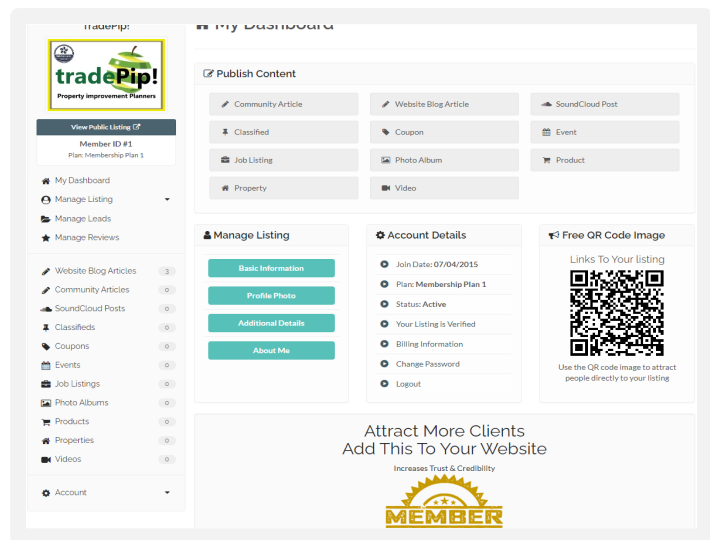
TradePip!

tradePip!
Property improvement Planners

View Public Listing

Member ID #1
Plan: Membership Plan 1

My Dashboard
Manage Listing
Manage Leads
Manage Reviews

Website Blog Articles 3
Community Articles 0
SoundCloud Posts 0
Classifieds 0
Coupons 0
Events 0
Job Listings 0
Photo Albums 0
Products 0
Properties 0
Videos 0

Account

My Dashboard

Publish Content

Community Article
Website Blog Article
SoundCloud Post
Classified
Coupon
Event
Job Listing
Photo Album
Product
Property
Video

Manage Listing

Basic Information
Profile Photo
Additional Details
About Me

Account Details

Join Date: 07/04/2015
Plan: Membership Plan 1
Status: Active
Your Listing is Verified
Billing Information
Change Password
Logout

Free QR Code Image

Links To Your listing

Use the QR code image to attract people directly to your listing

Attract More Clients
Add This To Your Website
Increases Trust & Credibility

MEMBER